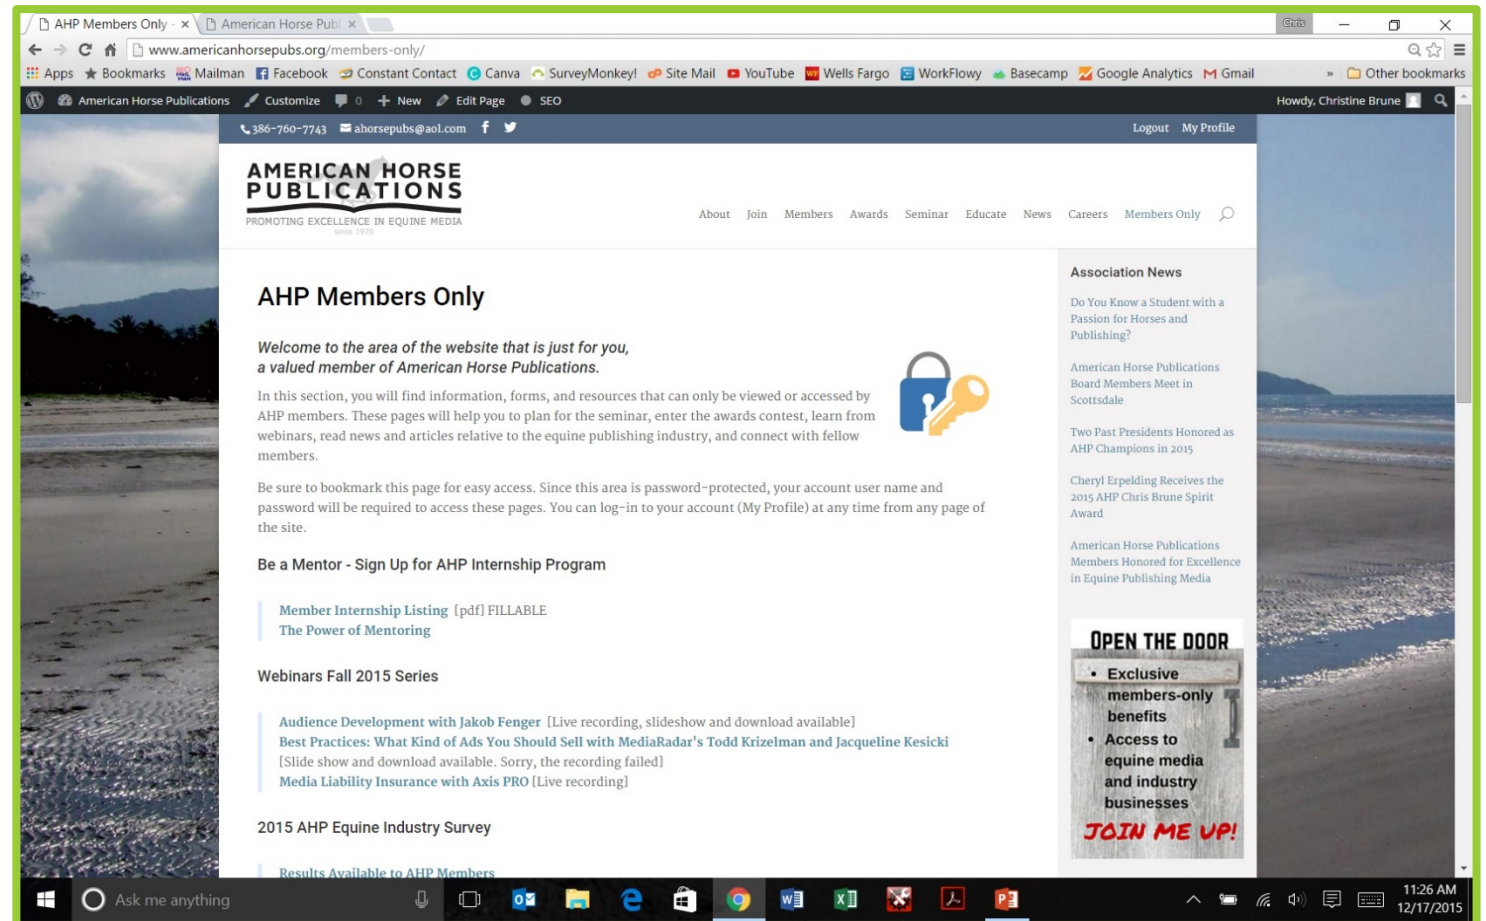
AHP Members Only × American Horse Publ ×

Chris

www.americanhorsepubs.org/members-only/

Apps Bookmarks Mailman Facebook Constant Contact Canva SurveyMonkey! Site Mail YouTube Wells Fargo WorkFlowy Basecamp Google Analytics Gmail » Other bookmarks

American Horse Publications Customize 0 New Edit Page SEO Howdy, Christine Brune

386-760-7743 ahorsepubs@aol.com Logout My Profile

AMERICAN HORSE PUBLICATIONS
PROMOTING EXCELLENCE IN EQUINE MEDIA
since 1970

About Join Members Awards Seminar Educate News Careers Members Only

AHP Members Only

Welcome to the area of the website that is just for you, a valued member of American Horse Publications.

In this section, you will find information, forms, and resources that can only be viewed or accessed by AHP members. These pages will help you to plan for the seminar, enter the awards contest, learn from webinars, read news and articles relative to the equine publishing industry, and connect with fellow members.

Be sure to bookmark this page for easy access. Since this area is password-protected, your account user name and password will be required to access these pages. You can log-in to your account (My Profile) at any time from any page of the site.

Be a Mentor - Sign Up for AHP Internship Program

Member Internship Listing [pdf] FILLABLE
The Power of Mentoring

Webinars Fall 2015 Series

Audience Development with Jakob Fenger [Live recording, slideshow and download available]
Best Practices: What Kind of Ads You Should Sell with MediaRadar's Todd Krizelman and Jacqueline Kesicki
[Slide show and download available. Sorry, the recording failed]
Media Liability Insurance with Axis PRO [Live recording]

2015 AHP Equine Industry Survey

Results Available to AHP Members

Association News

Do You Know a Student with a Passion for Horses and Publishing?

American Horse Publications Board Members Meet in Scottsdale

Two Past Presidents Honored as AHP Champions in 2015

Cheryl Erpelding Receives the 2015 AHP Chris Brune Spirit Award

American Horse Publications Members Honored for Excellence in Equine Publishing Media

OPEN THE DOOR
• Exclusive members-only benefits
• Access to equine media and industry businesses
JOIN ME UP!

Ask me anything

11:26 AM
12/17/2015